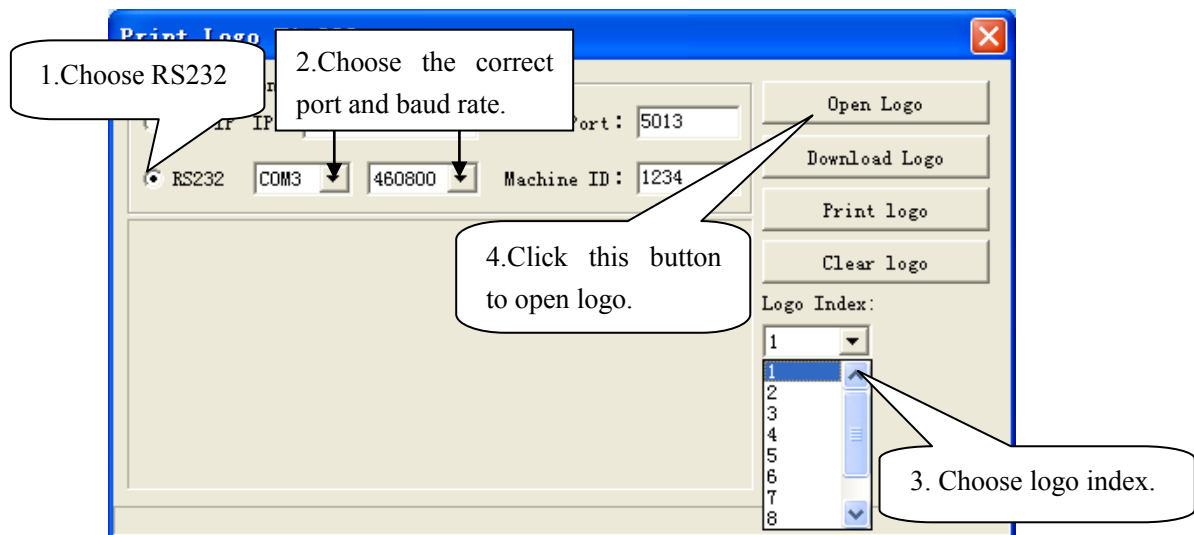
Print Logo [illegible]

1.Choose RS232

2.Choose the correct port and baud rate.

IP Port: 5013

RS232 COM3 460800 Machine ID: 1234

Open Logo

Download Logo

Print logo

Clear logo

4.Click this button to open logo.

Logo Index:

1

1
2
3
4
5
6
7
8

3. Choose logo index.